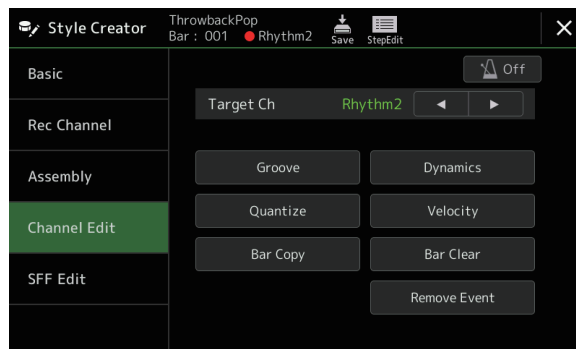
Style Creator
ThrowbackPop
Bar : 001 Rhythm2
Save
StepEdit
×
Basic
Rec Channel
Assembly
Channel Edit
SFF Edit
Off
Target Ch Rhythm2 ◄ ►
Groove
Dynamics
Quantize
Velocity
Bar Copy
Bar Clear
Remove Event